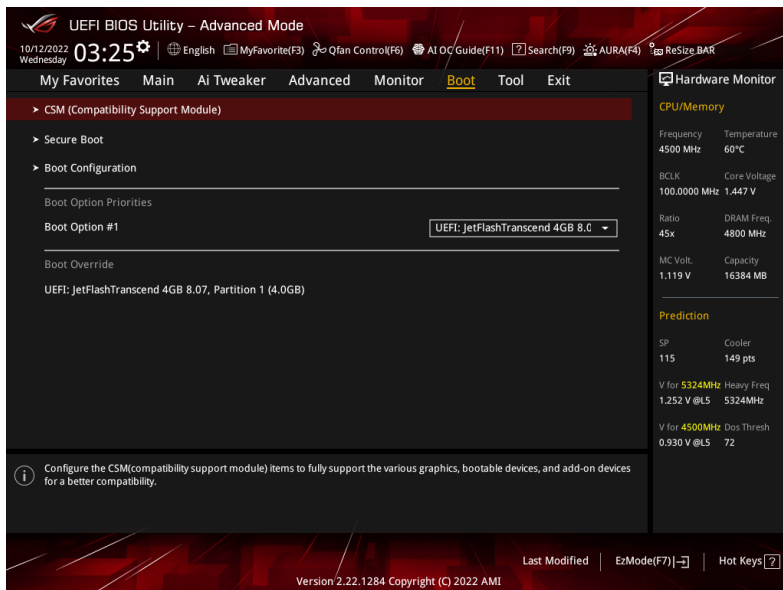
UEFI BIOS Utility – Advanced Mode

10/12/2022 Wednesday 03:25 English MyFavorite(F3) Qfan Control(F6) AI OC Guide(F11) Search(F9) AURA(F4) ReSize BAR

My Favorites Main Ai Tweaker Advanced Monitor Boot Tool Exit

Hardware Monitor

> CSM (Compatibility Support Module)

> Secure Boot

> Boot Configuration

Boot Option Priorities

Boot Option #1 UEFI: JetFlashTranscend 4GB 8.0

Boot Override

UEFI: JetFlashTranscend 4GB 8.07, Partition 1 (4.0GB)

CPU/Memory

| Frequency | Temperature |
|---|---|
| 4500 MHz | 60°C |
| BCLK | Core Voltage |
| 100.0000 MHz | 1.447 V |
| Ratio | DRAM Freq. |
| 45x | 4800 MHz |
| MC Volt. | Capacity |
| 1.119 V | 16384 MB |

Prediction

| SP | Cooler |
|---|---|
| 115 | 149 pts |
| V for 5324MHz | Heavy Freq |
| 1.252 V @L5 | 5324MHz |
| V for 4500MHz | Dos Thresh |
| 0.930 V @L5 | 72 |

Configure the CSM(compatibility support module) items to fully support the various graphics, bootable devices, and add-on devices for a better compatibility.

Last Modified EzMode(F7)|→ Hot Keys ?

Version 2.22.1284 Copyright (C) 2022 AMI